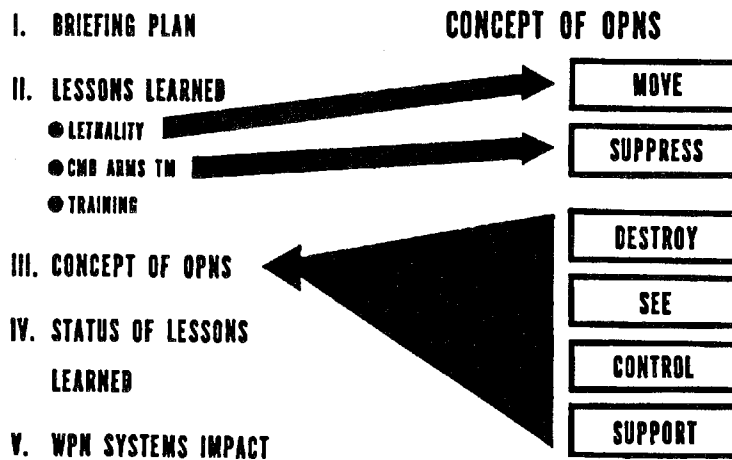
I. BRIEFING PLAN

II. LESSONS LEARNED

● LETHALITY

● CMB ARMS TM

● TRAINING

III. CONCEPT OF OPNS

IV. STATUS OF LESSONS LEARNED

V. WPN SYSTEMS IMPACT

CONCEPT OF OPNS

MOVE

SUPPRESS

DESTROY

SEE

CONTROL

SUPPORT